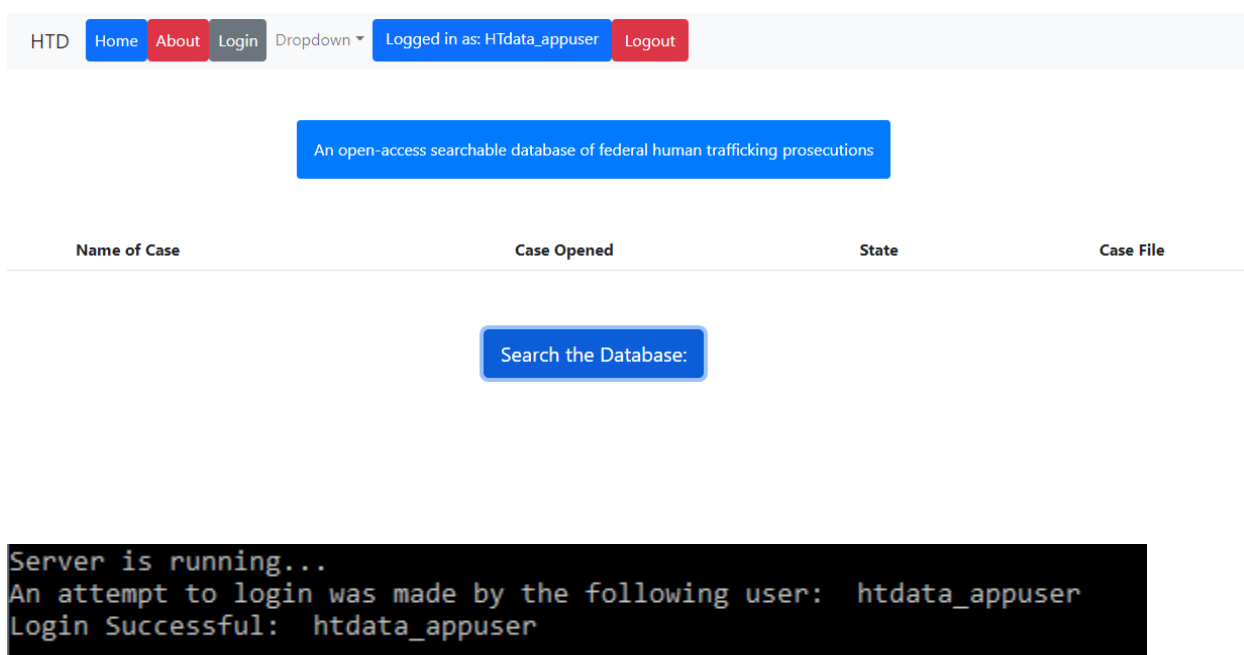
HTD Home About Login Dropdown Logged in as: HTdata_appuser Logout

An open-access searchable database of federal human trafficking prosecutions

| Name of Case | Case Opened | State | Case File |
|---|---|---|---|

Search the Database:

Server is running...
An attempt to login was made by the following user:  htdata_appuser
Login Successful:  htdata_appuser